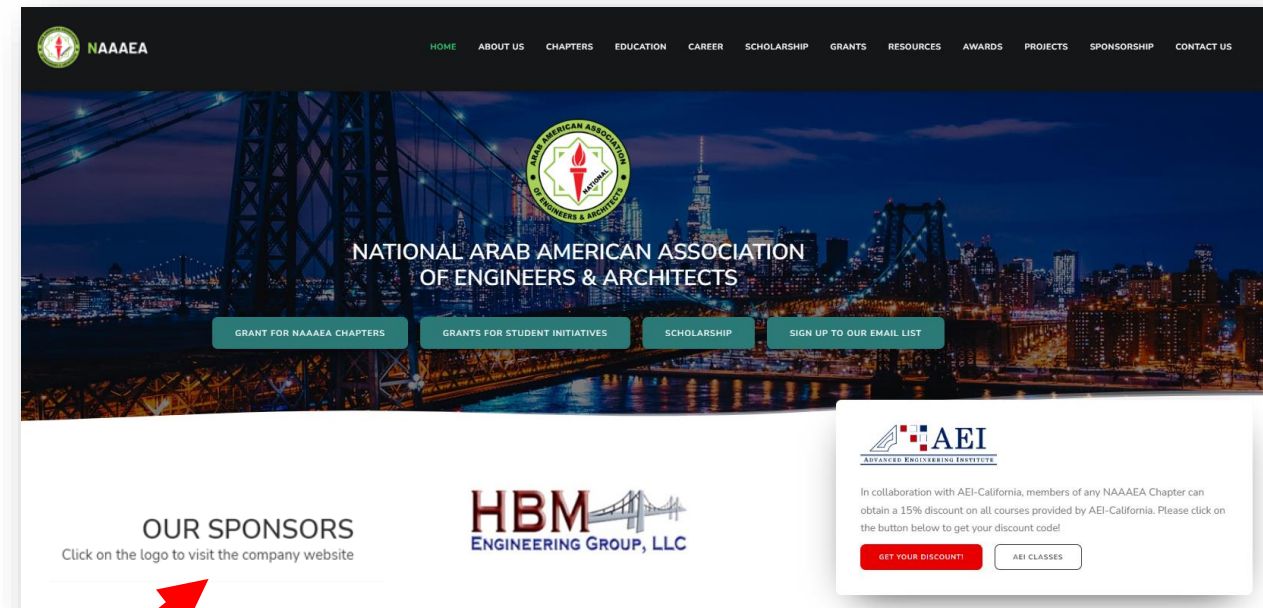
NAAAEA

HOME ABOUT US CHAPTERS EDUCATION CAREER SCHOLARSHIP GRANTS RESOURCES AWARDS PROJECTS SPONSORSHIP CONTACT US

ARAB AMERICAN ASSOCIATION NATIONAL OF ENGINEERS & ARCHITECTS

NATIONAL ARAB AMERICAN ASSOCIATION OF ENGINEERS & ARCHITECTS

GRANT FOR NAAAEA CHAPTERS GRANTS FOR STUDENT INITIATIVES SCHOLARSHIP SIGN UP TO OUR EMAIL LIST

OUR SPONSORS
Click on the logo to visit the company website

HBM ENGINEERING GROUP, LLC

AEI
ADVANCED ENGINEERING INSTITUTE

In collaboration with AEI-California, members of any NAAAEA Chapter can obtain a 15% discount on all courses provided by AEI-California. Please click on the button below to get your discount code!

GET YOUR DISCOUNT! AEI CLASSES